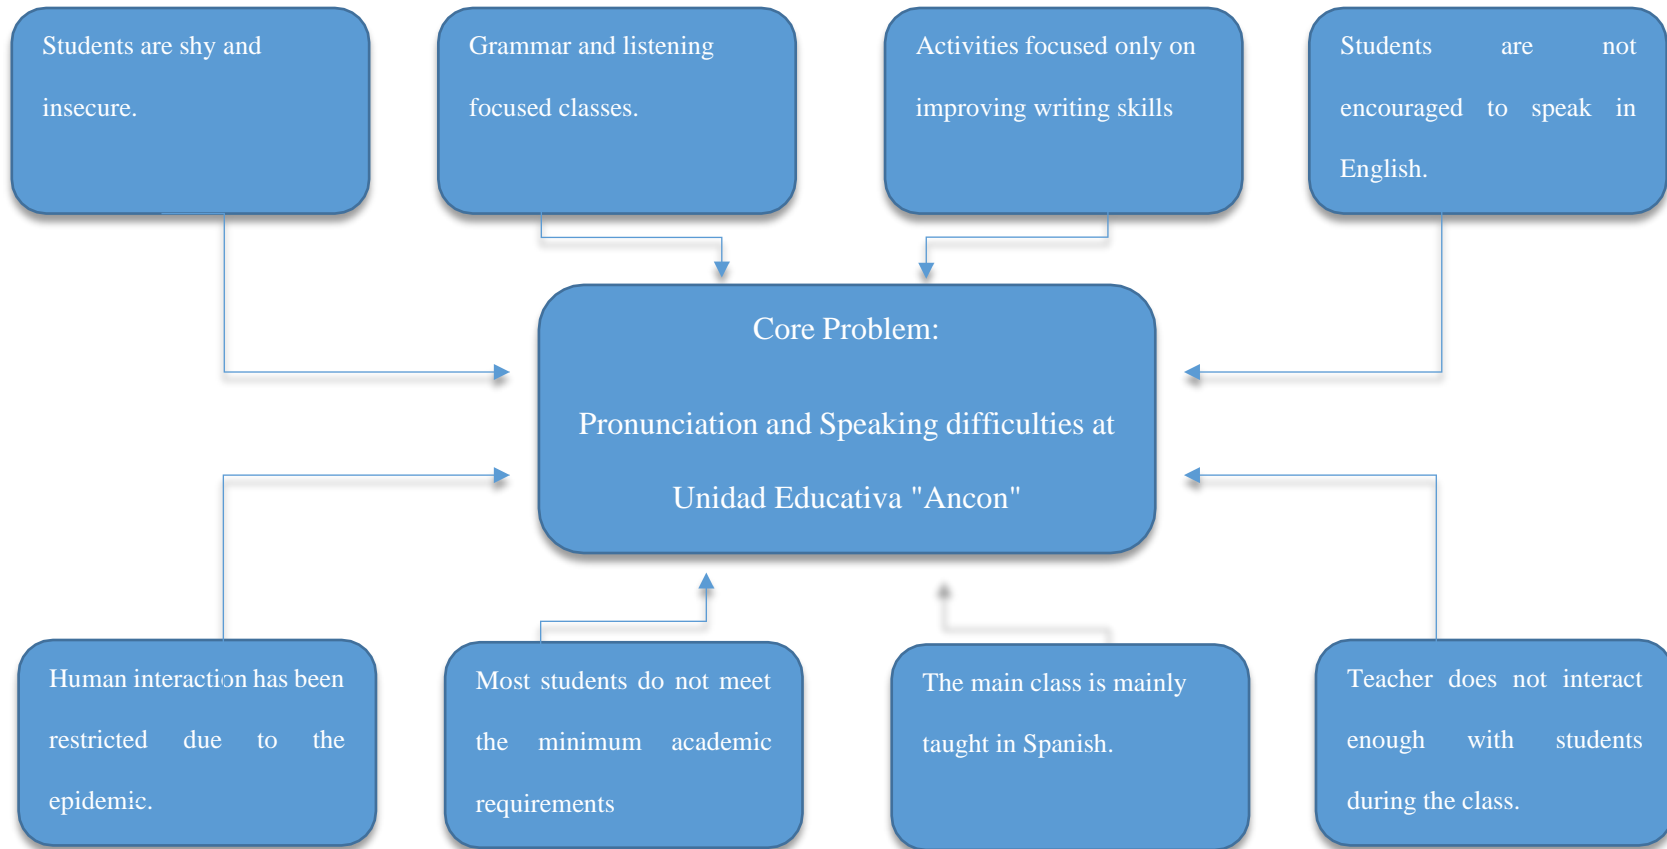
Students are shy and insecure.

Grammar and listening focused classes.

Activities focused only on improving writing skills

Students are not encouraged to speak in English.

Core Problem:

Pronunciation and Speaking difficulties at Unidad Educativa "Ancon"

Human interaction has been restricted due to the epidemic.

Most students do not meet the minimum academic requirements

The main class is mainly taught in Spanish.

Teacher does not interact enough with students during the class.